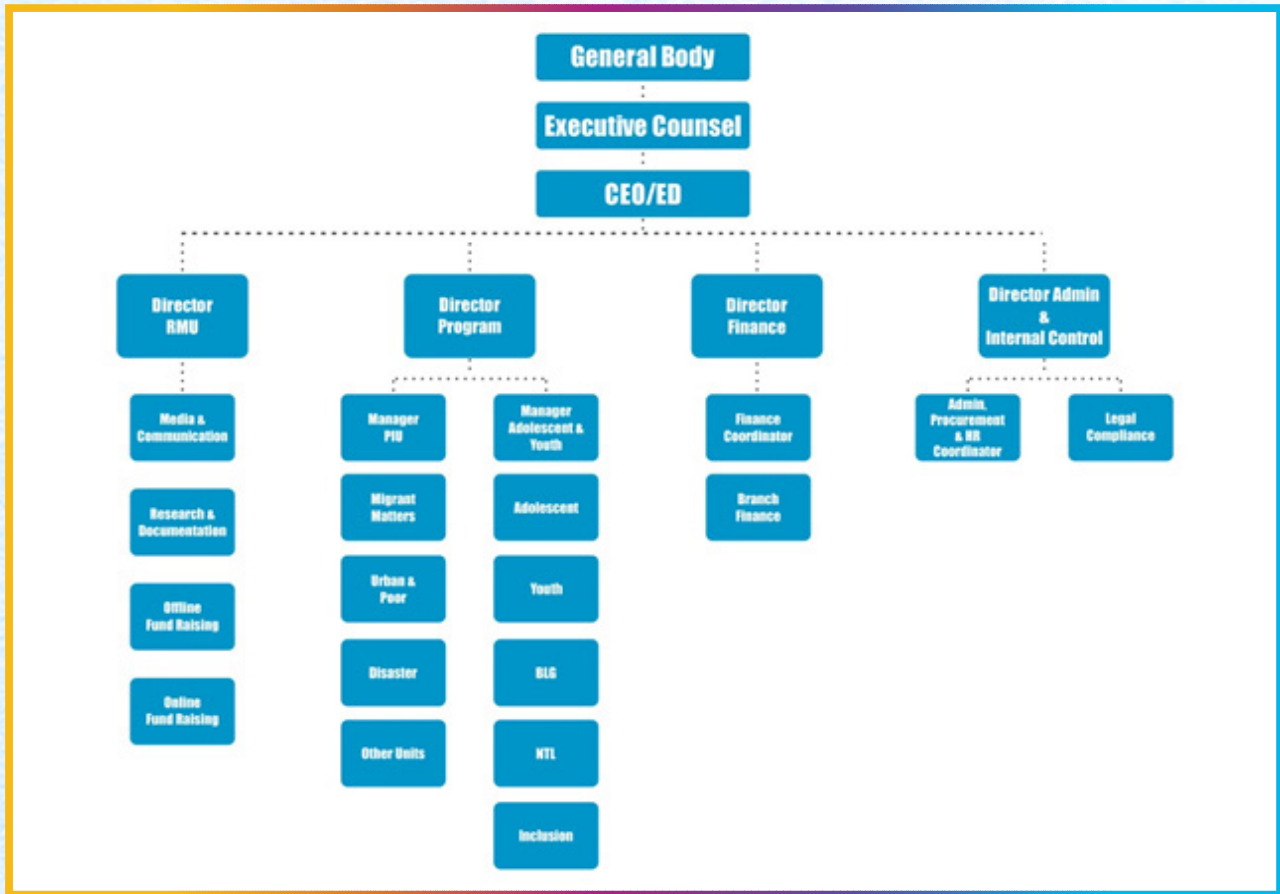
General Body

Executive Counsel

CEO/ED

Director RMU

Media & Communication

Research & Documentation

Offline Fund Raising

Online Fund Raising

Director Program

Manager PIU

Migrant Matters

Urban & Poor

Disaster

Other Units

Manager Adolescent & Youth

Adolescent

Youth

BLG

NTL

Inclusion

Director Finance

Finance Coordinator

Branch Finance

Director Admin & Internal Control

Admin, Procurement & HR Coordinator

Legal Compliance